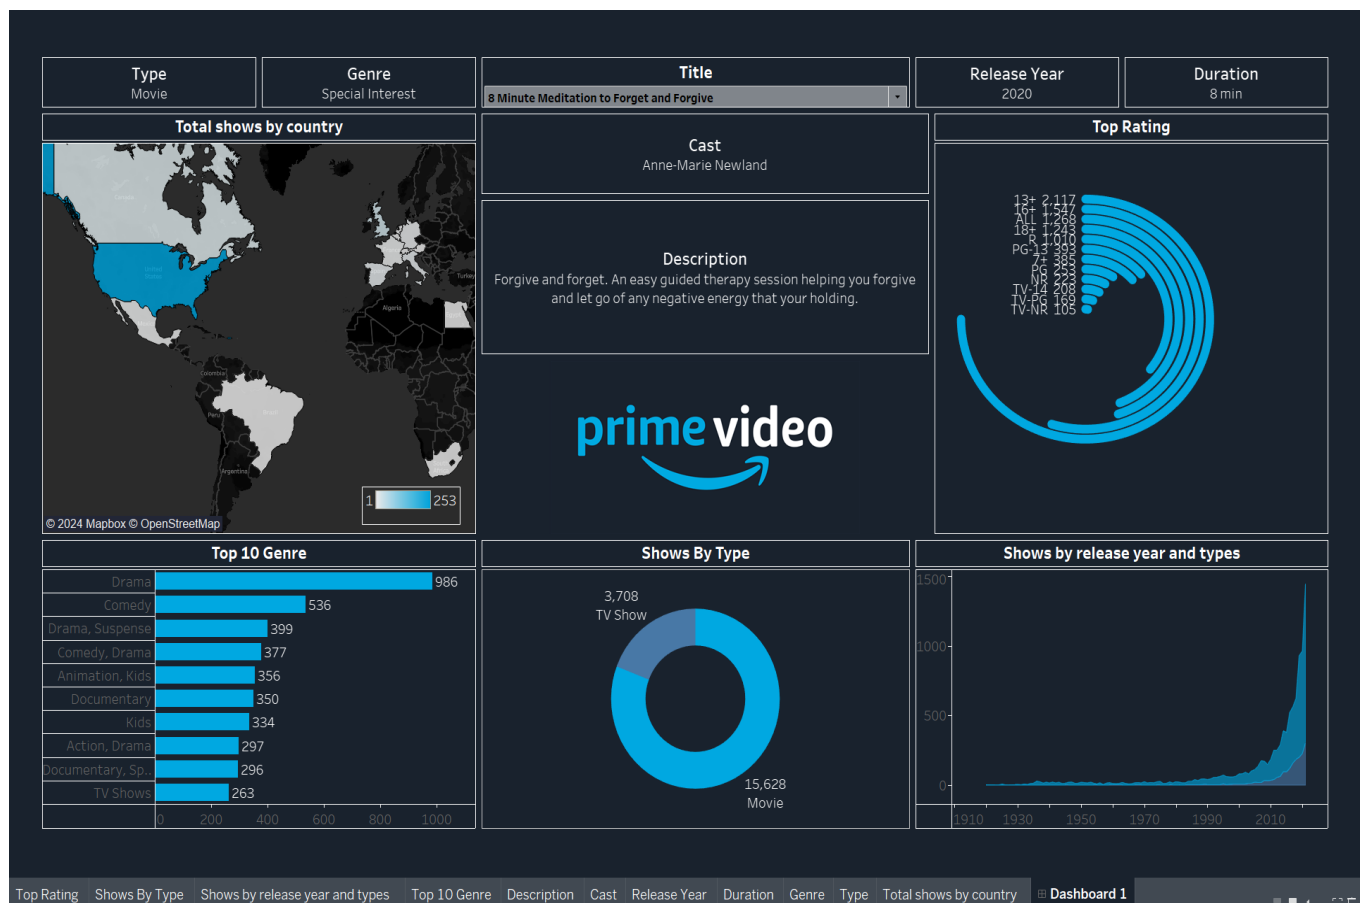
Type
Movie

Genre
Special Interest

Title
8 Minute Meditation to Forget and Forgive

Release Year
2020

Duration
8 min

Total shows by country

Canada
United States
Algeria
Turkey
Colombia
Peru
Brazil
Argentina
1 253
© 2024 Mapbox © OpenStreetMap

Cast
Anne-Marie Newland

Description
Forgive and forget. An easy guided therapy session helping you forgive and let go of any negative energy that your holding.

prime video

Top Rating
13+ 2,117
16+ 1,547
ALL 1,268
18+ 1,243
R 1,010
PG-13 393
7+ 385
PG 253
NR 223
TV-14 208
TV-PG 169
TV-NR 105

Top 10 Genre

| Genre | Count |
|---|---|
| Drama | 986 |
| Comedy | 536 |
| Drama, Suspense | 399 |
| Comedy, Drama | 377 |
| Animation, Kids | 356 |
| Documentary | 350 |
| Kids | 334 |
| Action, Drama | 297 |
| Documentary, Sp.. | 296 |
| TV Shows | 263 |

0 200 400 600 800 1000

Shows By Type
3,708
TV Show
15,628
Movie

Shows by release year and types
1500
1000
500
0
1910 1930 1950 1970 1990 2010

Top Rating | Shows By Type | Shows by release year and types | Top 10 Genre | Description | Cast | Release Year | Duration | Genre | Type | Total shows by country | Dashboard 1